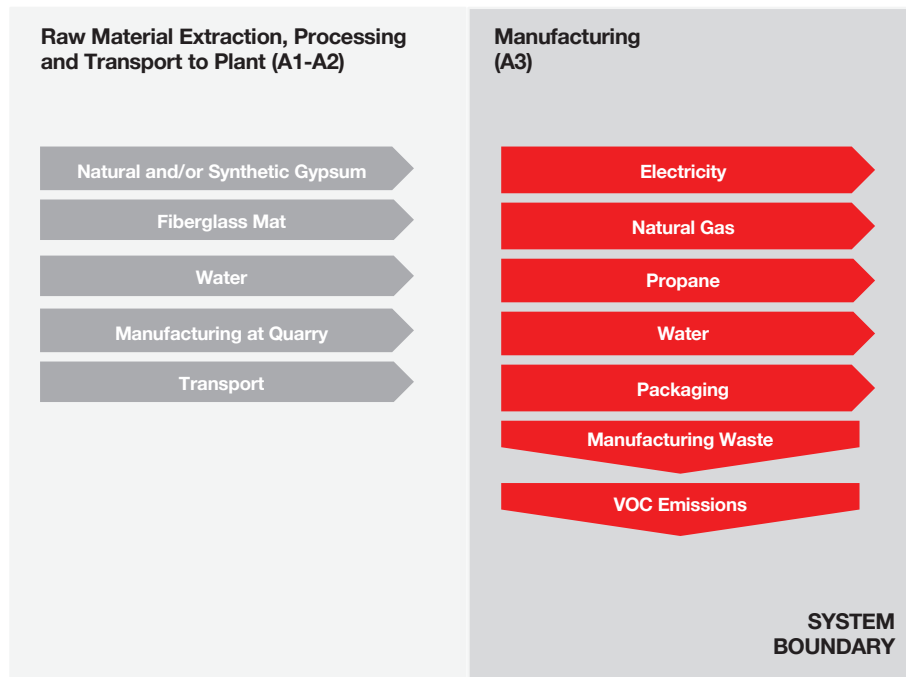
Raw Material Extraction, Processing and Transport to Plant (A1-A2)

Natural and/or Synthetic Gypsum

Fiberglass Mat

Water

Manufacturing at Quarry

Transport

Manufacturing (A3)

Electricity

Natural Gas

Propane

Water

Packaging

Manufacturing Waste

VOC Emissions

SYSTEM BOUNDARY